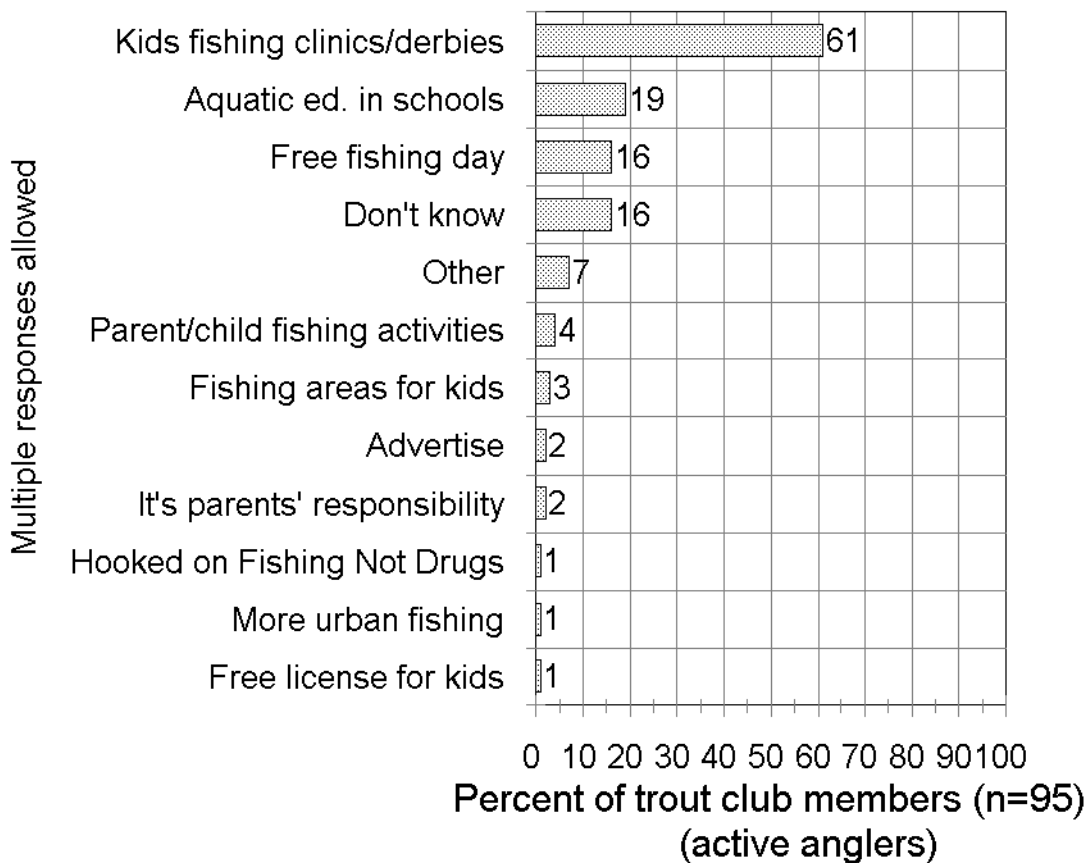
Multiple responses allowed

Kids fishing clinics/derbies 61
Aquatic ed. in schools 19
Free fishing day 16
Don't know 16
Other 7
Parent/child fishing activities 4
Fishing areas for kids 3
Advertise 2
It's parents' responsibility 2
Hooked on Fishing Not Drugs 1
More urban fishing 1
Free license for kids 1

0 10 20 30 40 50 60 70 80 90100

Percent of trout club members (n=95) (active anglers)